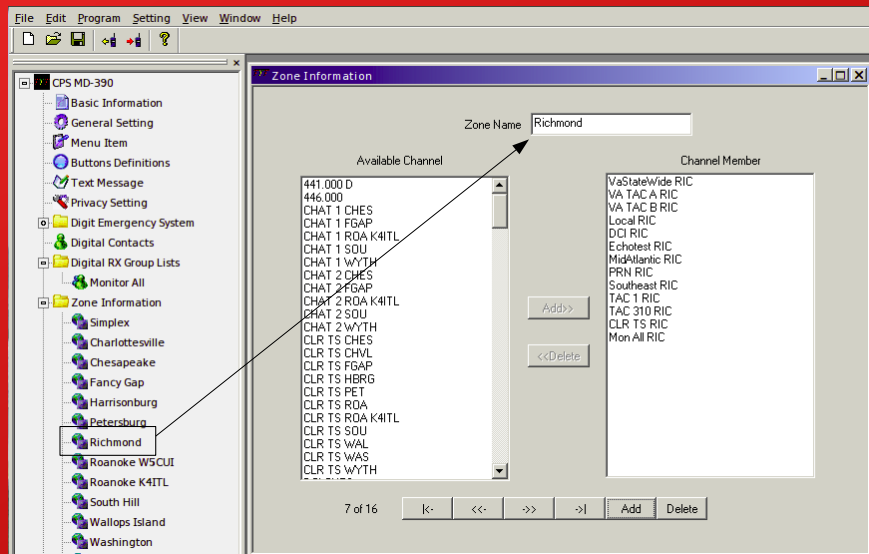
File Edit Program Setting View Window Help

CPS MD-390
Basic Information
General Setting
Menu Item
Buttons Definitions
Text Message
Privacy Setting
Digit Emergency System
Digital Contacts
Digital RX Group Lists
Monitor All
Zone Information
Simplex
Charlottesville
Chesapeake
Fancy Gap
Harrisonburg
Petersburg
Richmond
Roanoke W5CUI
Roanoke K4ITL
South Hill
Wallops Island
Washington

Zone Information

Zone Name Richmond

Available Channel
441.000 D
446.000
CHAT 1 CHES
CHAT 1 FGAP
CHAT 1 ROA K4ITL
CHAT 1 SOU
CHAT 1 WYTH
CHAT 2 CHES
CHAT 2 FGAP
CHAT 2 ROA K4ITL
CHAT 2 SOU
CHAT 2 WYTH
CLR TS CHES
CLR TS CHVL
CLR TS FGAP
CLR TS HBRG
CLR TS PET
CLR TS ROA
CLR TS ROA K4ITL
CLR TS SOU
CLR TS WAL
CLR TS WAS
CLR TS WYTH

Add>>
<<Delete

Channel Member
VaStateWide RIC
VA TAC A RIC
VA TAC B RIC
Local RIC
DCI RIC
Echotest RIC
MidAtlantic RIC
PRN RIC
Southeast RIC
TAC 1 RIC
TAC 310 RIC
CLR TS RIC
Mon All RIC

7 of 16
|<-
<<-
->>
->|
Add
Delete